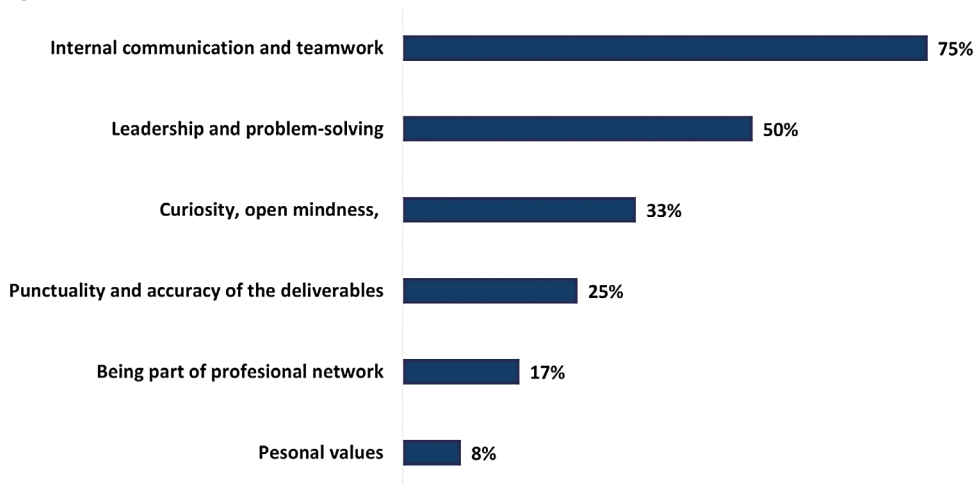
Internal communication and teamwork 75%

Leadership and problem-solving 50%

Curiosity, open mindness, 33%

Punctuality and accuracy of the deliverables 25%

Being part of profesional network 17%

Pesonal values 8%